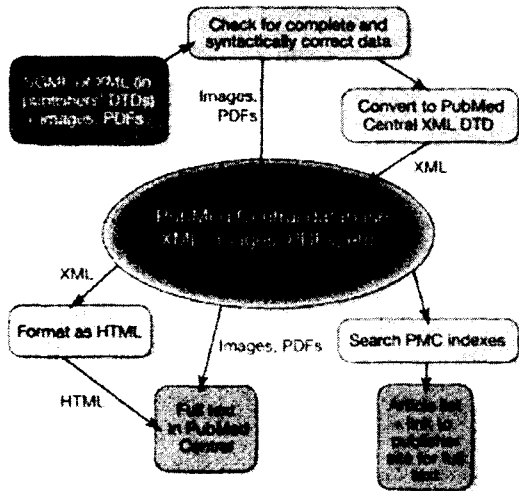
Check for complete and syntactically correct data

SGML or XML (in publishers' DTDs) + images, PDFs

Images, PDFs

Convert to PubMed Central XML DTD

XML

PubMed Central database (XML, images, PDF files)

XML

Format as HTML

Images, PDFs

Search PMC indexes

HTML

Full text in PubMed Central

Article list + link to publisher site for full text